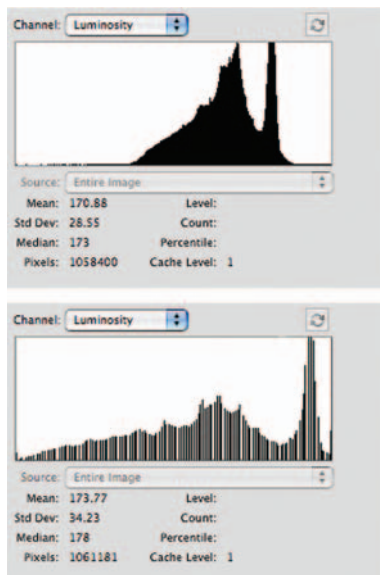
Channel: Luminosity

Source: Entire Image

Mean: 170.88
Std Dev: 28.55
Median: 173
Pixels: 1058400

Level:
Count:
Percentile:
Cache Level: 1

Channel: Luminosity

Source: Entire Image

Mean: 173.77
Std Dev: 34.23
Median: 178
Pixels: 1061181

Level:
Count:
Percentile:
Cache Level: 1